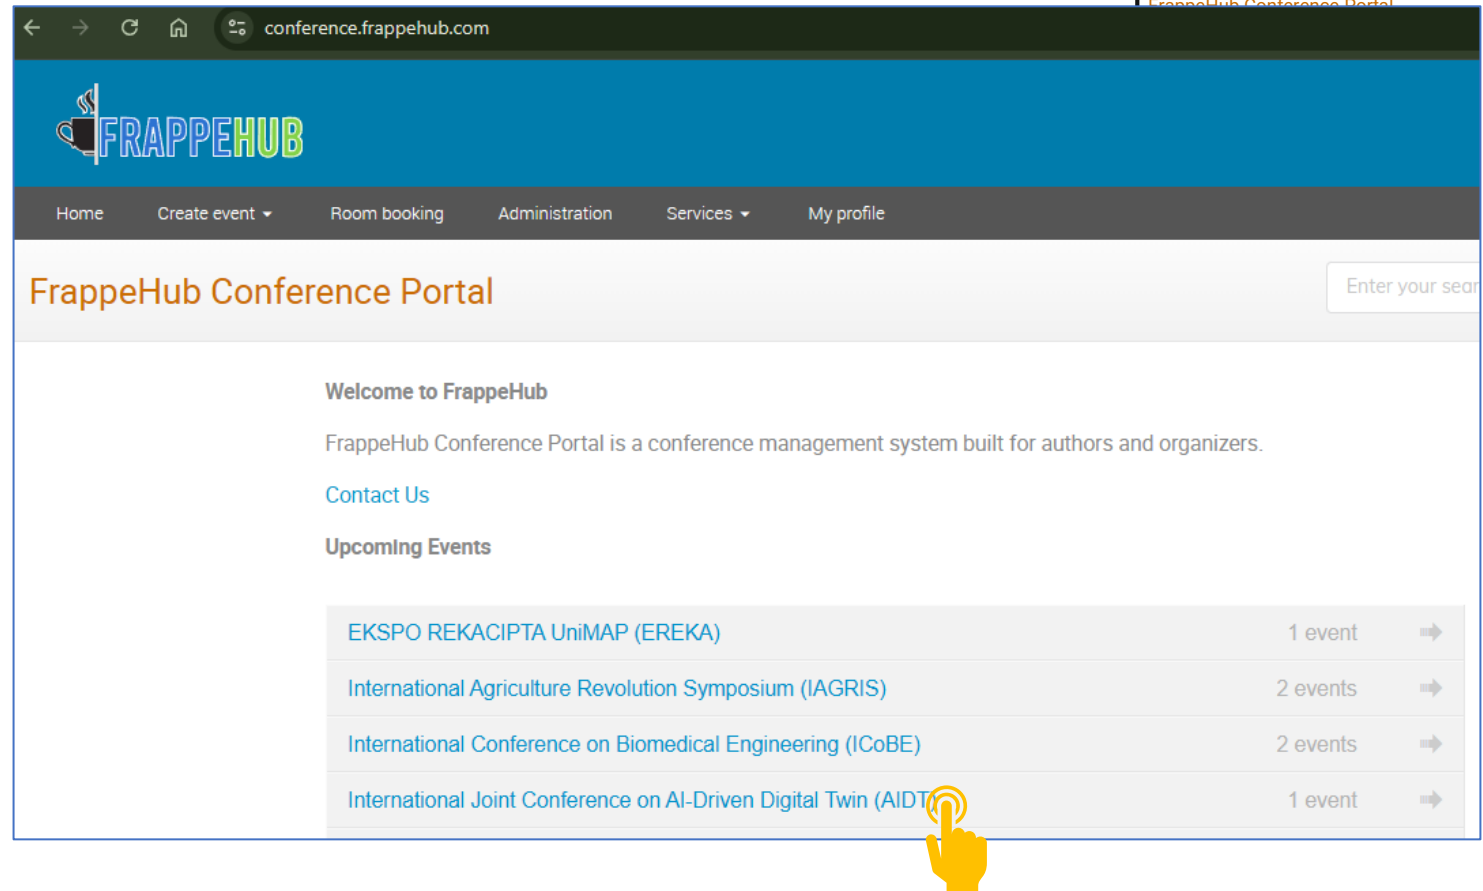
conference.frappehub.com

FRAPPEHUB

Home Create event Room booking Administration Services My profile

FrappeHub Conference Portal

Enter your sear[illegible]

Welcome to FrappeHub

FrappeHub Conference Portal is a conference management system built for authors and organizers.

Contact Us

Upcoming Events

| | |
|---|---|
| EKSPO REKACIPTA UniMAP (EREKA) | 1 event |
| International Agriculture Revolution Symposium (IAGRIS) | 2 events |
| International Conference on Biomedical Engineering (ICoBE) | 2 events |
| International Joint Conference on AI-Driven Digital Twin (AIDT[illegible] | 1 event |